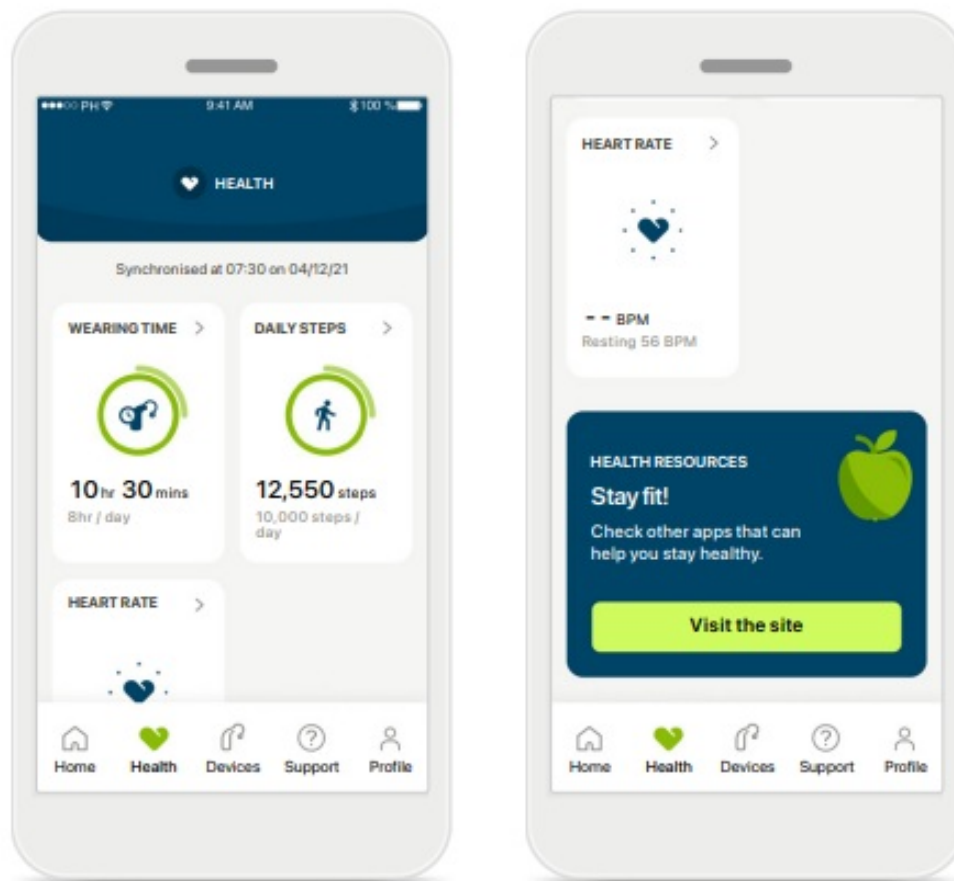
●●●○○ PH 9:41 AM 100 %

HEALTH

Synchronised at 07:30 on 04/12/21

WEARING TIME >

10hr 30mins
8hr / day

DAILY STEPS >

12,550 steps
10,000 steps / day

HEART RATE >

Home Health Devices Support Profile

HEART RATE >

-- BPM
Resting 56 BPM

HEALTH RESOURCES
Stay fit!
Check other apps that can help you stay healthy.

Visit the site

Home Health Devices Support Profile